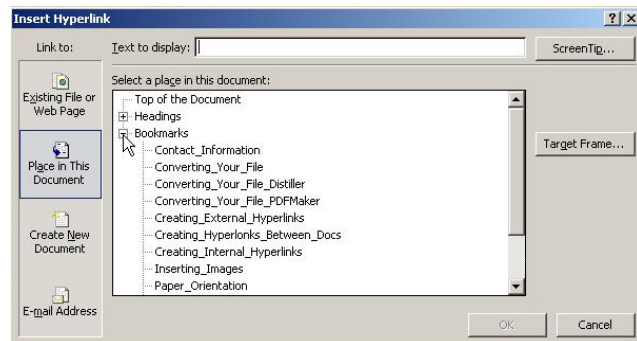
Insert Hyperlink

?X

Link to:

Text to display:

ScreenTip...

Existing File or Web Page

Place in This Document

Create New Document

E-mail Address

Select a place in this document:

Top of the Document
Headings
Bookmarks
Contact_Information
Converting_Your_File
Converting_Your_File_Distiller
Converting_Your_File_PDFMaker
Creating_External_Hyperlinks
Creating_Hyperlonks_Between_Docs
Creating_Internal_Hyperlinks
Inserting_Images
Paper_Orientation

Target Frame...

OK

Cancel